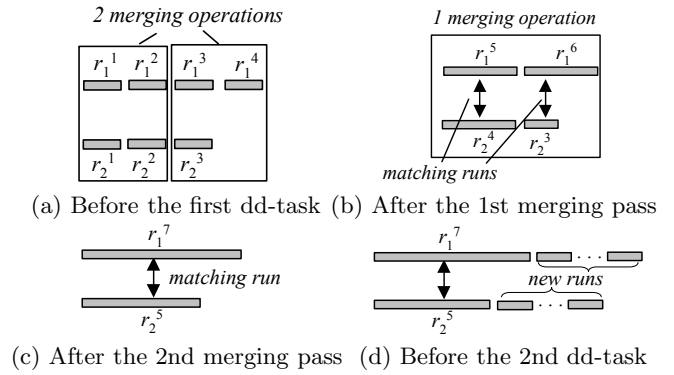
2 merging operations

$r_1^{\ 1}$ $r_1^{\ 2}$ $r_1^{\ 3}$ $r_1^{\ 4}$

$r_2^{\ 1}$ $r_2^{\ 2}$ $r_2^{\ 3}$

(a) Before the first dd-task

1 merging operation

$r_1^{\ 5}$ $r_1^{\ 6}$

$r_2^{\ 4}$ $r_2^{\ 3}$

matching runs

(b) After the 1st merging pass

$r_1^{\ 7}$

matching run

$r_2^{\ 5}$

(c) After the 2nd merging pass

$r_1^{\ 7}$

new runs

$r_2^{\ 5}$

(d) Before the 2nd dd-task